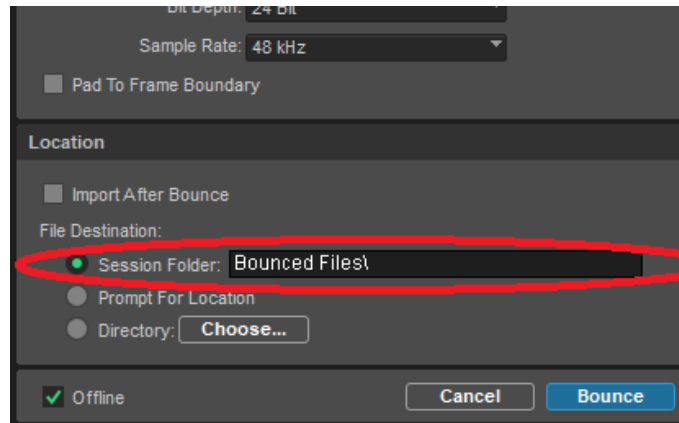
Bit Depth: 24 Bit

Sample Rate: 48 kHz

Pad To Frame Boundary

Location

Import After Bounce

File Destination:

Session Folder: Bounced Files\

Prompt For Location

Directory: Choose...

Offline

Cancel

Bounce